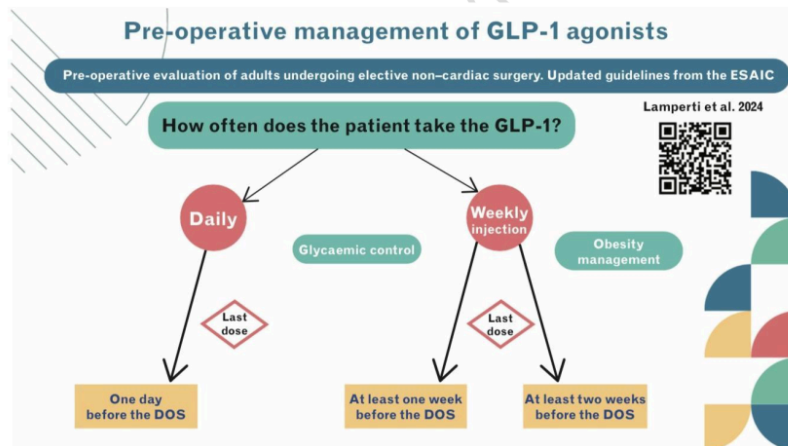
Pre-operative management of GLP-1 agonists

Pre-operative evaluation of adults undergoing elective non–cardiac surgery. Updated guidelines from the ESAIC

Lamperti et al. 2024

How often does the patient take the GLP-1?

Daily

Weekly injection

Glycaemic control

Obesity management

Last dose

Last dose

One day before the DOS

At least one week before the DOS

At least two weeks before the DOS